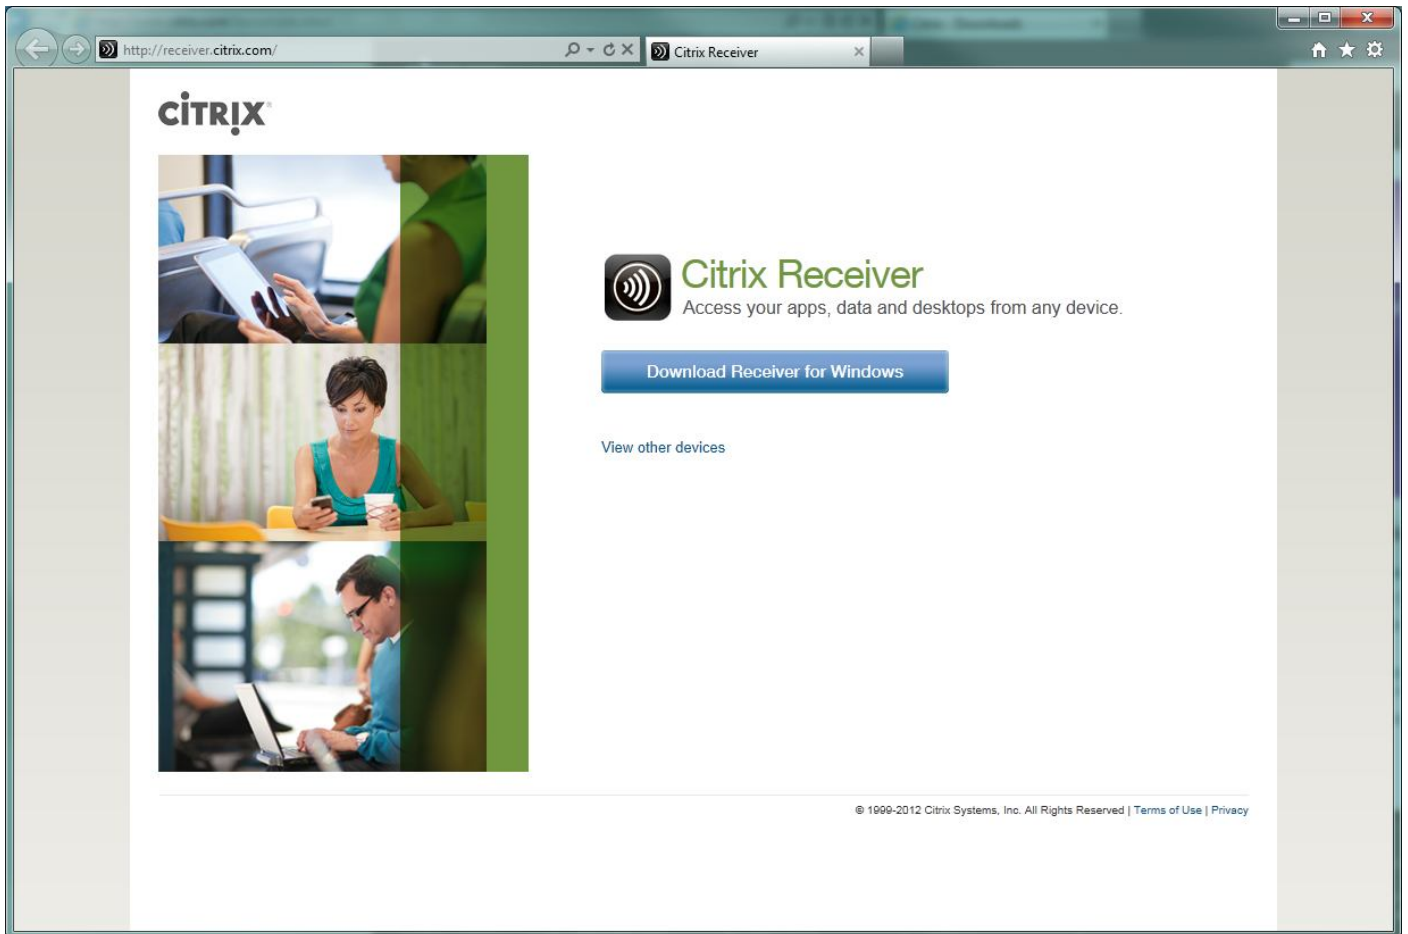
http://receiver.citrix.com/

Citrix Receiver

CiTRIX

Citrix Receiver
Access your apps, data and desktops from any device.

Download Receiver for Windows

View other devices

© 1999-2012 Citrix Systems, Inc. All Rights Reserved | Terms of Use | Privacy